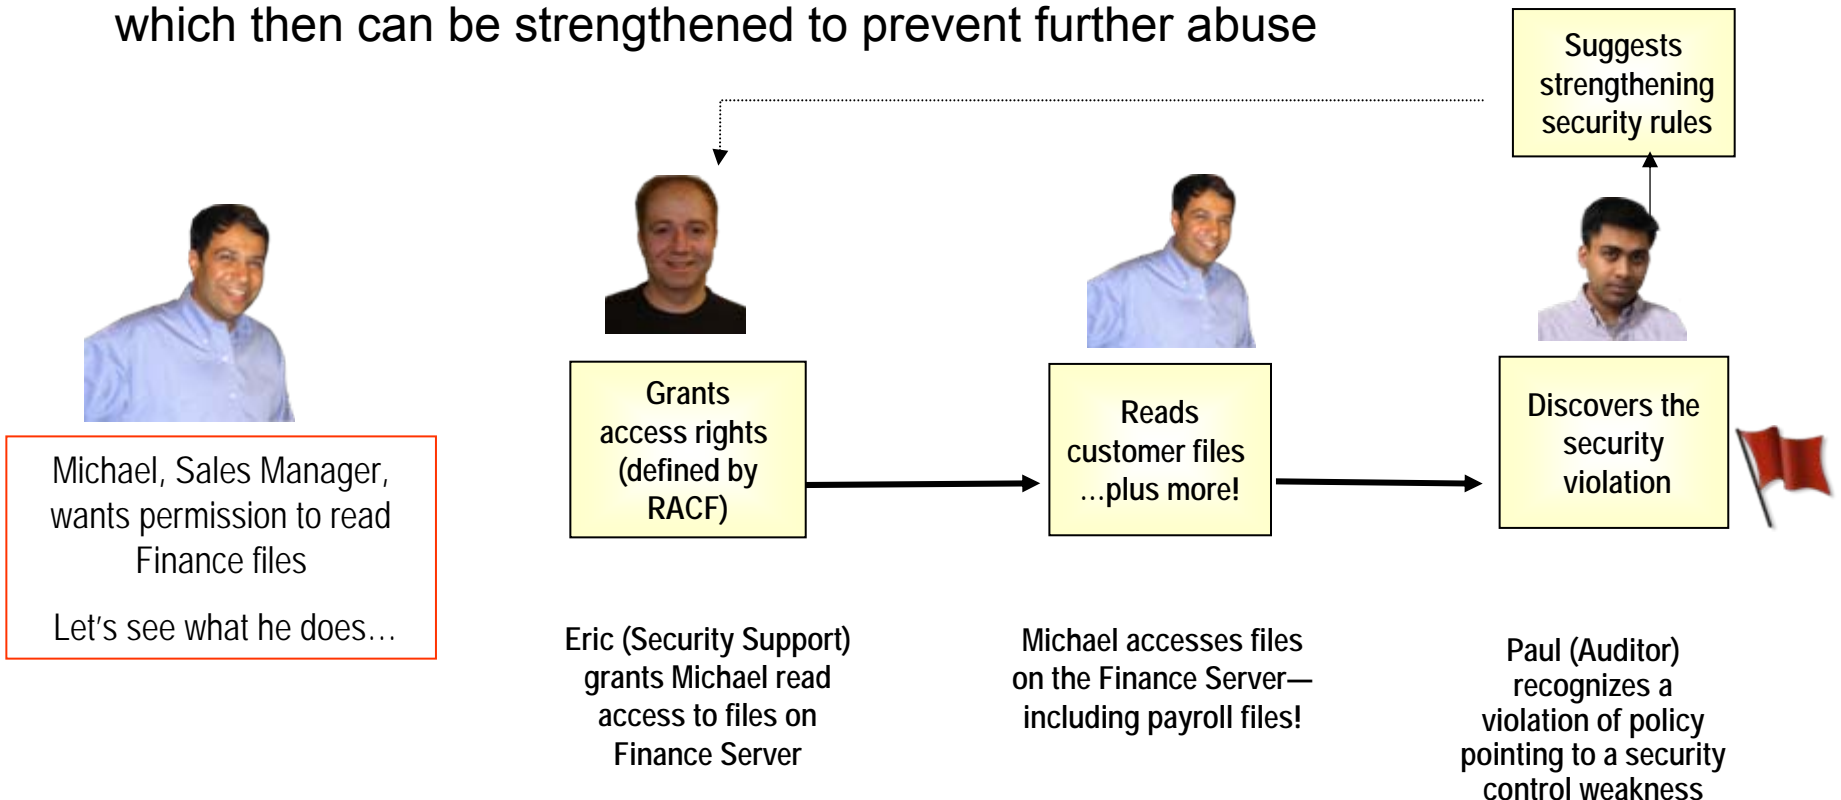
which then can be strengthened to prevent further abuse

Suggests strengthening security rules

Michael, Sales Manager, wants permission to read Finance files

Let's see what he does…

Grants access rights (defined by RACF)

Reads customer files …plus more!

Discovers the security violation

Eric (Security Support) grants Michael read access to files on Finance Server

Michael accesses files on the Finance Server—including payroll files!

Paul (Auditor) recognizes a violation of policy pointing to a security control weakness